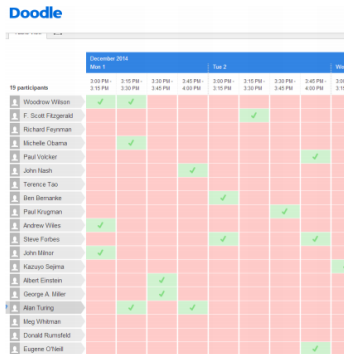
Doodle

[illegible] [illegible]

December 2014
Mon 1
Tue 2
We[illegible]

19 participants

| | 3:00 PM - 3:15 PM | 3:15 PM - 3:30 PM | 3:30 PM - 3:45 PM | 3:45 PM - 4:00 PM | 3:00 PM - 3:15 PM | 3:15 PM - 3:30 PM | 3:30 PM - 3:45 PM | 3:45 PM - 4:00 PM | |
|---|---|---|---|---|---|---|---|---|---|
| Woodrow Wilson | ✓ | ✓ | | | | | | | |
| F. Scott Fitzgerald | | | | | | ✓ | | | |
| Richard Feynman | | | | | | | | | |
| Michelle Obama | | ✓ | | | | | | | |
| Paul Volcker | | | | | | | | ✓ | |
| John Nash | | | | ✓ | | | | | |
| Terence Tao | | | | | | | | | |
| Ben Bernanke | | | | | ✓ | | | | |
| Paul Krugman | | | | | | | ✓ | | |
| Andrew Wiles | ✓ | | | | ✓ | | | | |
| Steve Forbes | | | | | ✓ | | | ✓ | |
| John Milnor | ✓ | | | | | | | | |
| Kazuyo Sejima | | | | | | | | | ✓ |
| Albert Einstein | | | ✓ | | | | | | |
| George A. Miller | | | ✓ | | | | | | |
| Alan Turing | | ✓ | | ✓ | | | | | |
| Meg Whitman | | | | | | | | | |
| Donald Rumsfeld | | | | | | | | | |
| Eugene O'Neill | | | | | | | | ✓ | |